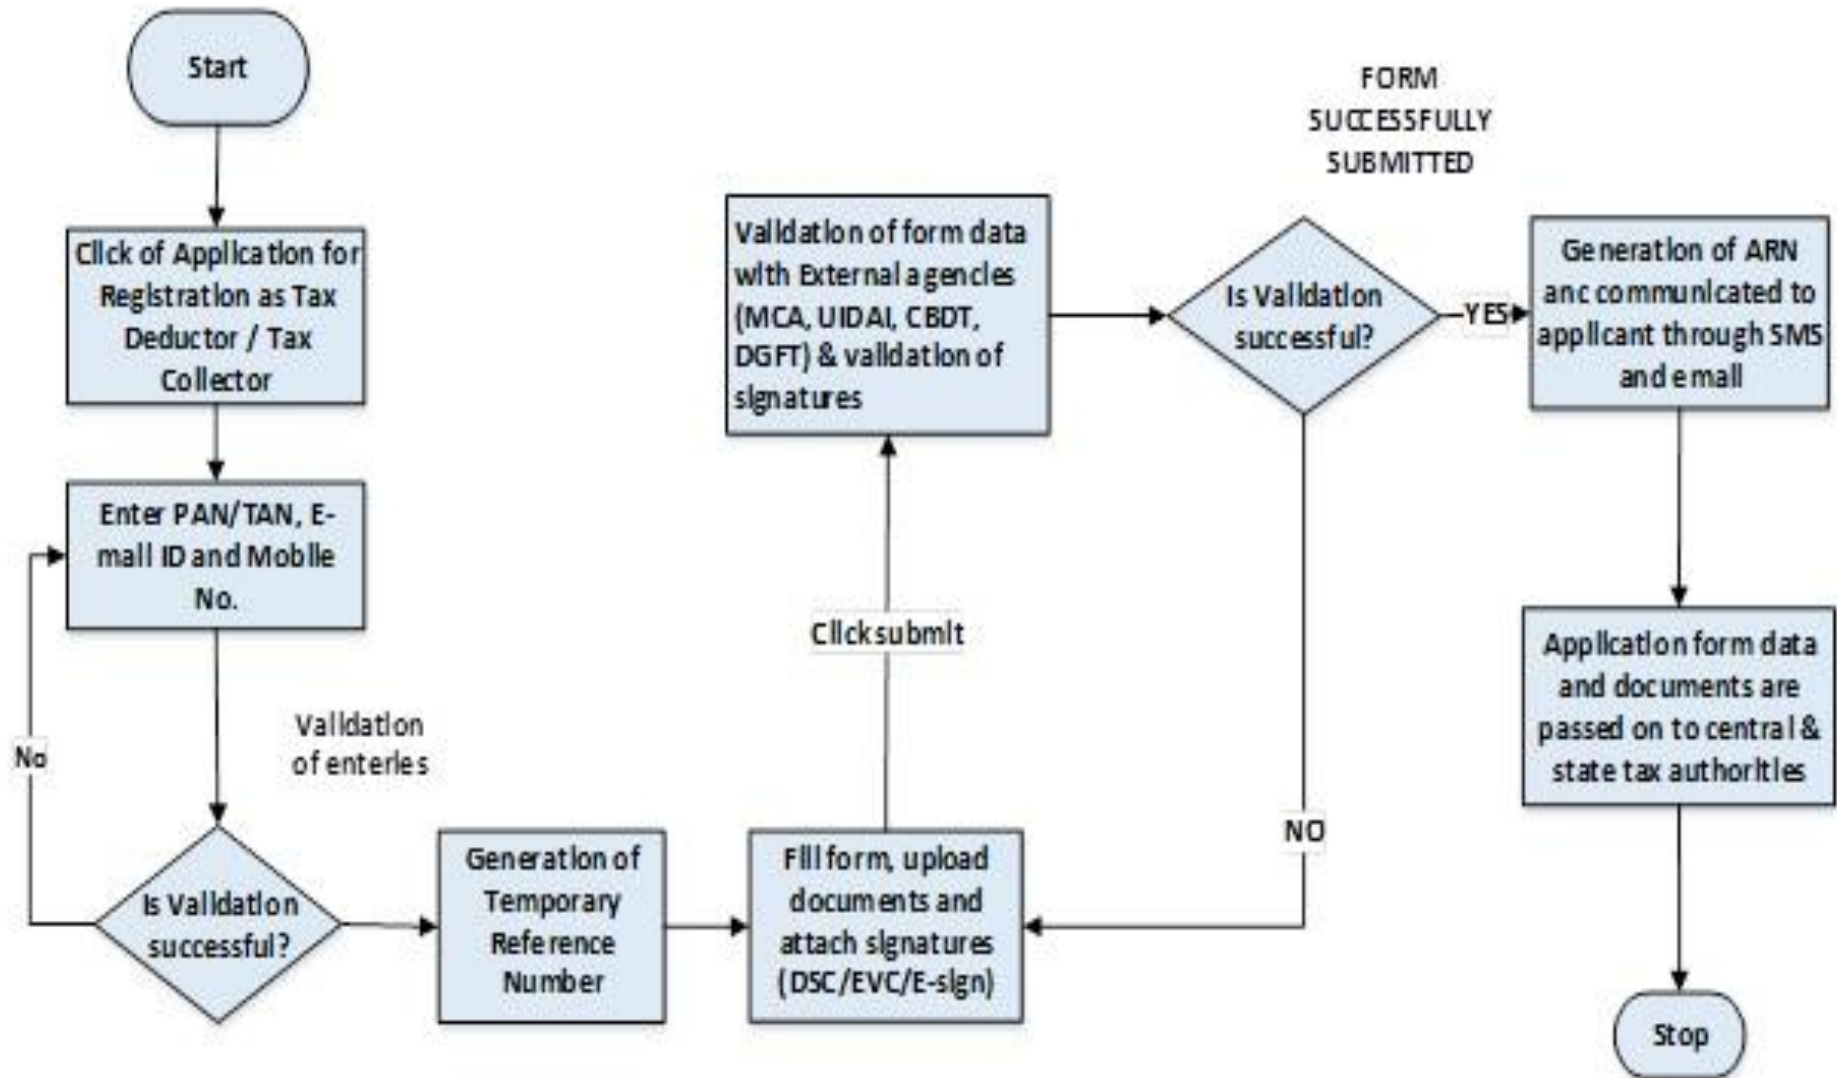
Start

Click of Application for Registration as Tax Deductor / Tax Collector

Enter PAN/TAN, E-mail ID and Mobile No.

Validation of enteries

No

Is Validation successful?

Generation of Temporary Reference Number

Fill form, upload documents and attach signatures (DSC/EVC/E-sign)

Click submit

Validation of form data with External agencies (MCA, UIDAI, CBDT, DGFT) & validation of signatures

FORM SUCCESSFULLY SUBMITTED

Is Validation successful?

YES

NO

Generation of ARN anc communicated to applicant through SMS and email

Application form data and documents are passed on to central & state tax authorities

Stop